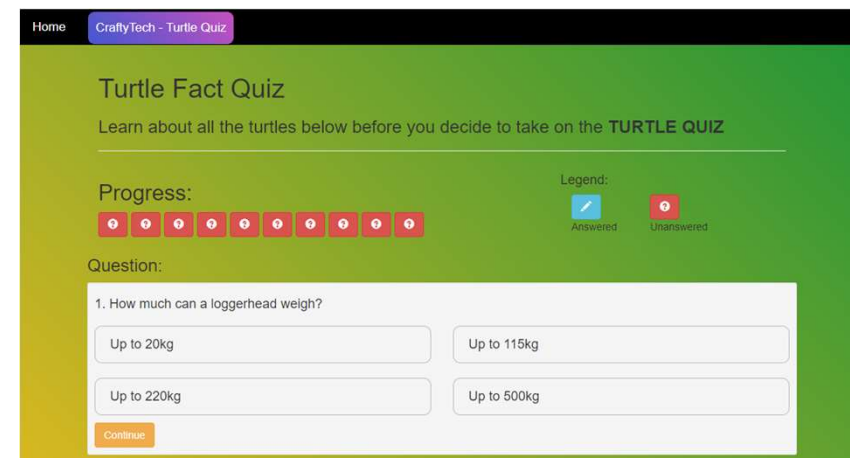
Home CraftyTech - Turtle Quiz

Turtle Fact Quiz

Learn about all the turtles below before you decide to take on the **TURTLE QUIZ**

Progress:

Legend:

Answered Unanswered

Question:

1. How much can a loggerhead weigh?

Up to 20kg

Up to 115kg

Up to 220kg

Up to 500kg

Continue